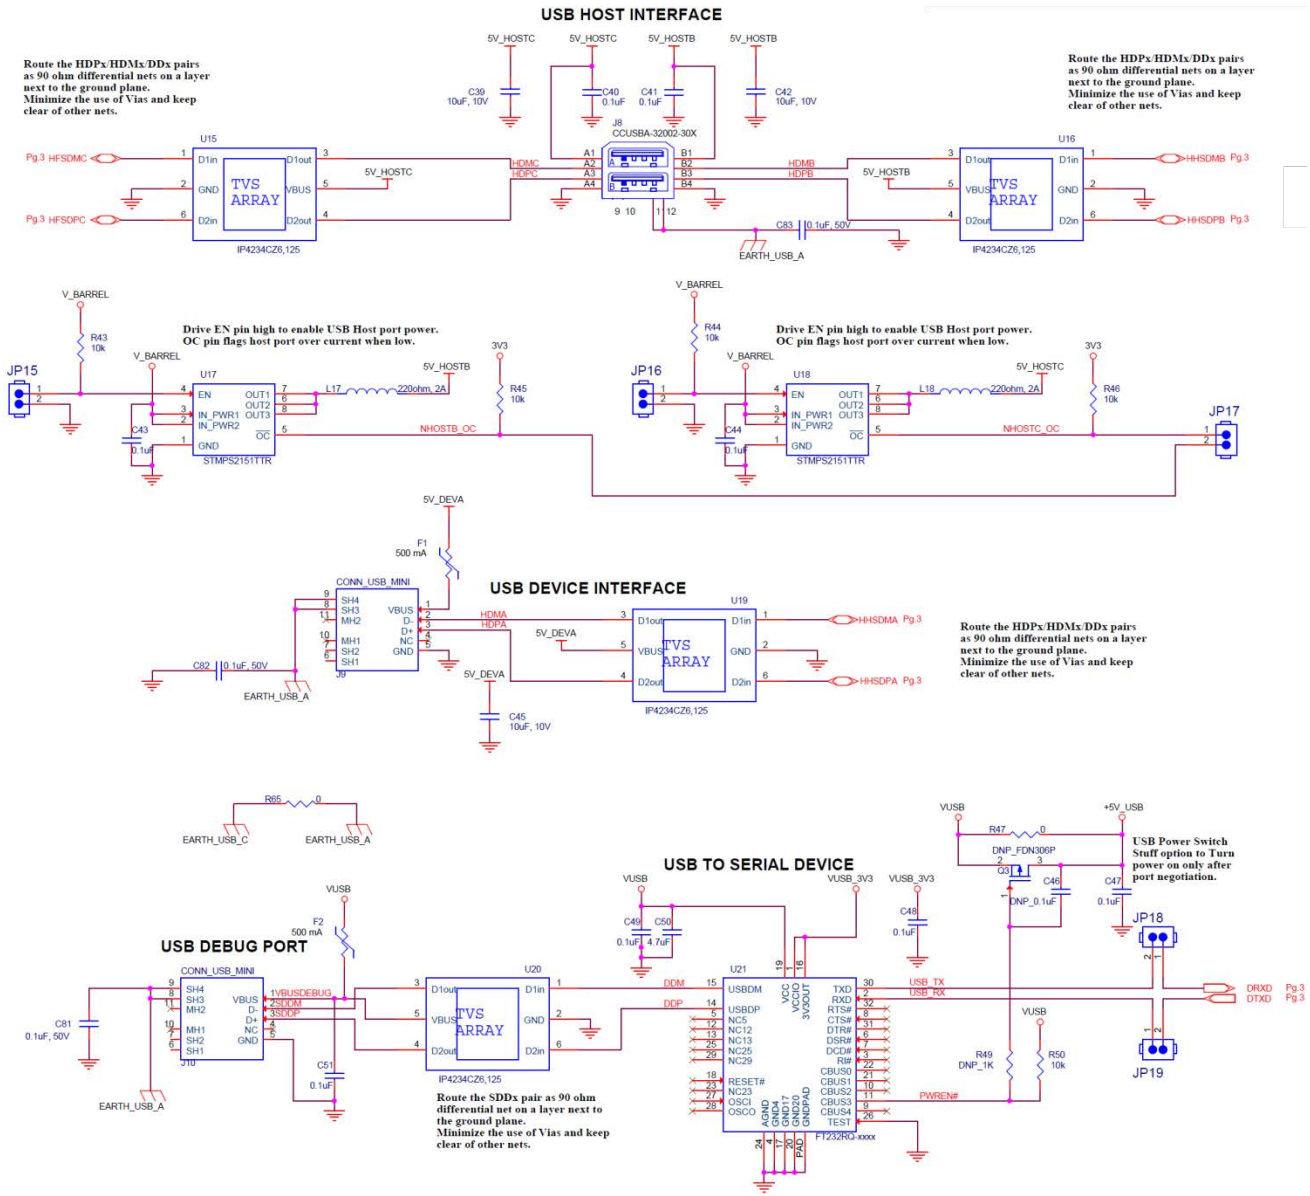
USB HOST INTERFACE

Route the HDPx/HDMx/DDx pairs as 90 ohm differential nets on a layer next to the ground plane. Minimize the use of Vias and keep clear of other nets.

Route the HDPx/HDMx/DDx pairs as 90 ohm differential nets on a layer next to the ground plane. Minimize the use of Vias and keep clear of other nets.

5V_HOSTC 5V_HOSTC 5V_HOSTB 5V_HOSTB

C39 10uF, 10V C40 0.1uF C41 0.1uF C42 10uF, 10V

J8 CCUSBA-32002-30X

U15 U16

Pg.3 HFSDMC 1 D1in D1out 3 HDMC A1 A2 A3 A4 B1 B2 B3 B4 HDMB 3 D1out D1in 1 HHSDMB Pg.3

2 GND TVS ARRAY VBUS 5 5V_HOSTC HDPC HDPB 5V_HOSTB 5 VBUS TVS ARRAY GND 2

Pg.3 HFSDPC 6 D2in D2out 4 9 10 11 12 4 D2out D2in 6 HHSDPB Pg.3

IP4234CZ6,125 C83 0.1uF, 50V EARTH_USB_A IP4234CZ6,125

V_BARREL V_BARREL

R43 10k R44 10k

Drive EN pin high to enable USB Host port power. OC pin flags host port over current when low.

Drive EN pin high to enable USB Host port power. OC pin flags host port over current when low.

V_BARREL 5V_HOSTB 3V3 V_BARREL 5V_HOSTC 3V3

JP15 1 2 U17 L17 220ohm, 2A R45 10k JP16 1 2 U18 L18 220ohm, 2A R46 10k

4 EN OUT1 7 OUT2 6 OUT3 8 3 IN_PWR1 2 IN_PWR2 1 GND $\overline{OC}$ 5 NHOSTB_OC

4 EN OUT1 7 OUT2 6 OUT3 8 3 IN_PWR1 2 IN_PWR2 1 GND $\overline{OC}$ 5 NHOSTC_OC JP17 1 2

C43 0.1uF STMPS2151TTR C44 0.1uF STMPS2151TTR

5V_DEVA

F1 500 mA

USB DEVICE INTERFACE

CONN_USB_MINI U19

9 SH4 8 SH3 11 MH2 10 MH1 7 SH2 6 SH1 VBUS 1 D- 2 D+ 3 NC 4 GND 5 J9

HDMA 3 D1out D1in 1 HHSDMA Pg.3
HDPA 5V_DEVA 5 VBUS TVS ARRAY GND 2
4 D2out D2in 6 HHSDPA Pg.3

C82 0.1uF, 50V EARTH_USB_A 5V_DEVA C45 10uF, 10V IP4234CZ6,125

Route the HDPx/HDMx/DDx pairs as 90 ohm differential nets on a layer next to the ground plane. Minimize the use of Vias and keep clear of other nets.

R65 0 EARTH_USB_C EARTH_USB_A

USB TO SERIAL DEVICE

VBUS +5V_USB R47 0 DNP_FDN306P Q3 C46 DNP_0.1uF C47 0.1uF

USB Power Switch Stuff option to Turn power on only after port negotiation.

VUSB F2 500 mA

USB DEBUG PORT

VUSB VUSB_3V3 VUSB_3V3 C49 0.1uF C50 4.7uF C48 0.1uF JP18 JP19

CONN_USB_MINI U20 U21

9 SH4 8 SH3 11 MH2 10 MH1 7 SH2 6 SH1 VBUS 1 VBUSDEBUG D- 2 SDDM D+ 3 SDDP NC 4 GND 5 J10

3 D1out D1in 1 DDM 15 USBDM 5 VBUS TVS ARRAY GND 2 DDP 14 USBDP 4 D2out D2in 6

C81 0.1uF, 50V C51 0.1uF EARTH_USB_A IP4234CZ6,125

VCC VCCIO 3V3OUT 19 16 TXD 30 RXD 2 USB_TX USB_RX DRXD Pg.3 DTXD Pg.3

5 NC5 12 NC12 13 NC13 25 NC25 29 NC29 RTS# 32 CTS# 8 DTR# 31 DSR# 6 DCD# 7 RI# 3 CBUS0 22 CBUS1 21 CBUS2 10 CBUS3 11 CBUS4 9 TEST 26

18 RESET# 23 NC23 27 OSCI 28 OSCO AGND GND4 GND17 GND20 GNDPAD 24 4 17 20 PAD

VUSB R49 DNP_1K R50 10k PWREN#

FT232RQ-xxxx

Route the SDDx pair as 90 ohm differential net on a layer next to the ground plane. Minimize the use of Vias and keep clear of other nets.